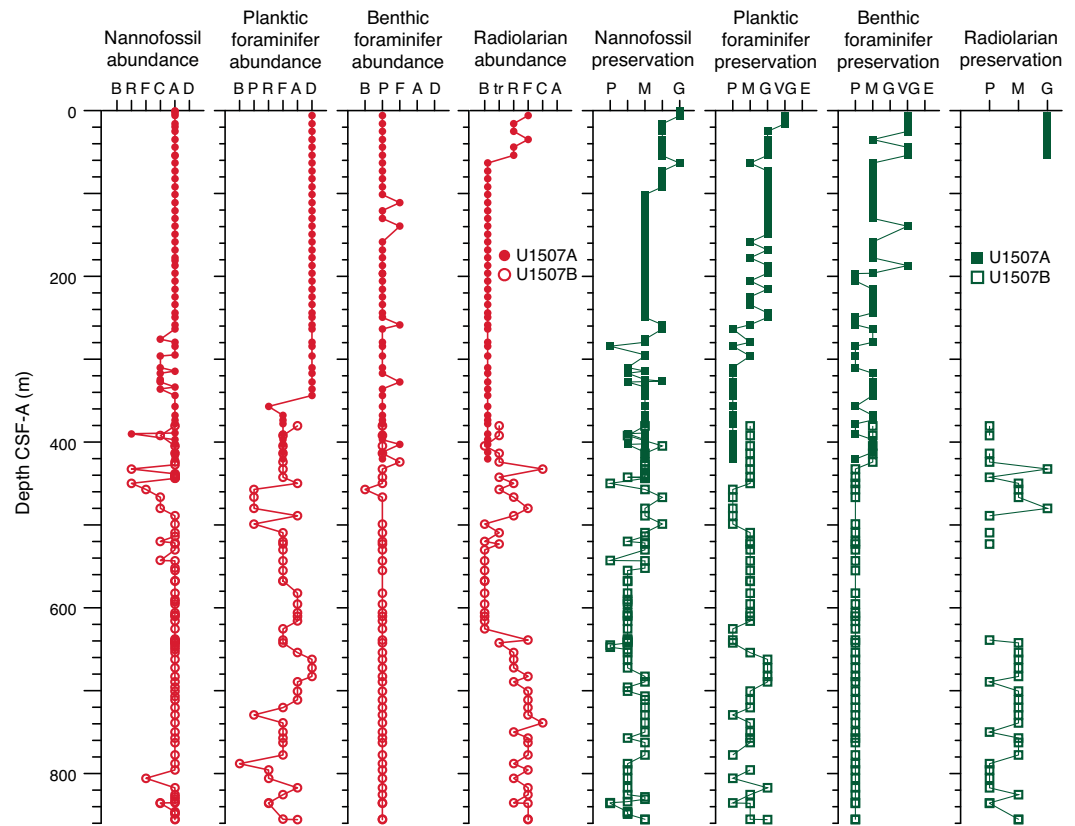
Nannofossil abundance

Planktic foraminifer abundance

Benthic foraminifer abundance

Radiolarian abundance

Nannofossil preservation

Planktic foraminifer preservation

Benthic foraminifer preservation

Radiolarian preservation

B R F C A D

B P R F A D

B P F A D

B tr R F C A

P M G

P M G VG E

P M G VG E

P M G

U1507A
U1507B

U1507A
U1507B

Depth CSF-A (m)

0
200
400
600
800